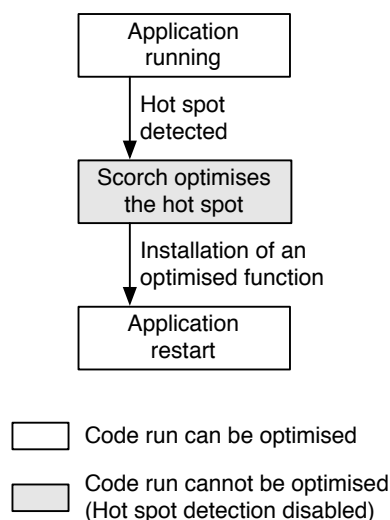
Application running

Hot spot detected

Scorch optimises the hot spot

Installation of an optimised function

Application restart

Code run can be optimised

Code run cannot be optimised (Hot spot detection disabled)